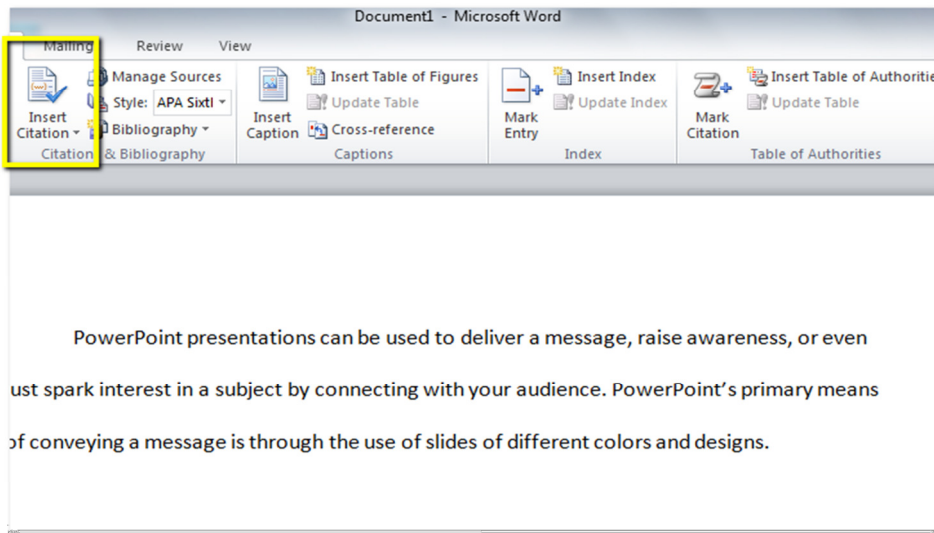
Document1 - Microsoft Word

Mailing Review View

Insert Citation ▾

Manage Sources

Style: APA Sixtl ▾

Bibliography ▾

Citations & Bibliography

Insert Caption

Insert Table of Figures

Update Table

Cross-reference

Captions

Mark Entry

Insert Index

Update Index

Index

Mark Citation

Insert Table of Authoriti

Update Table

Table of Authorities

PowerPoint presentations can be used to deliver a message, raise awareness, or even ust spark interest in a subject by connecting with your audience. PowerPoint's primary means of conveying a message is through the use of slides of different colors and designs.